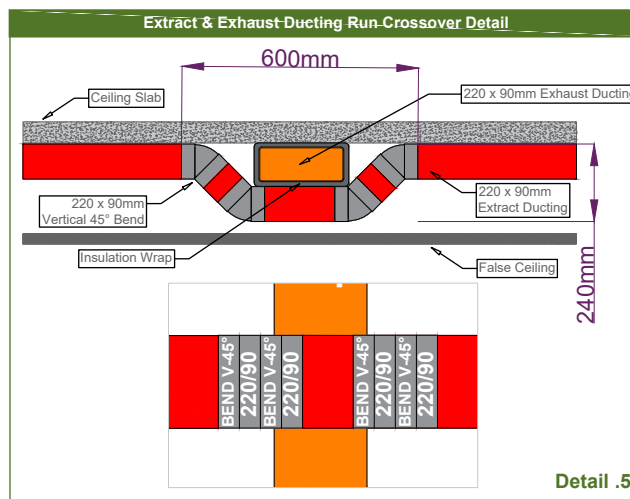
Extract & Exhaust Ducting Run Crossover Detail

600mm

Ceiling Slab

220 x 90mm Exhaust Ductinc

220 x 90mm Vertical 45° Bend

220 x 90mm Extract Ducting

Insulation Wrap

False Ceiling

240mm

BEND V-45°
220/90
BEND V-45°
220/90
BEND V-45°
220/90
BEND V-45°
220/90

Detail .5